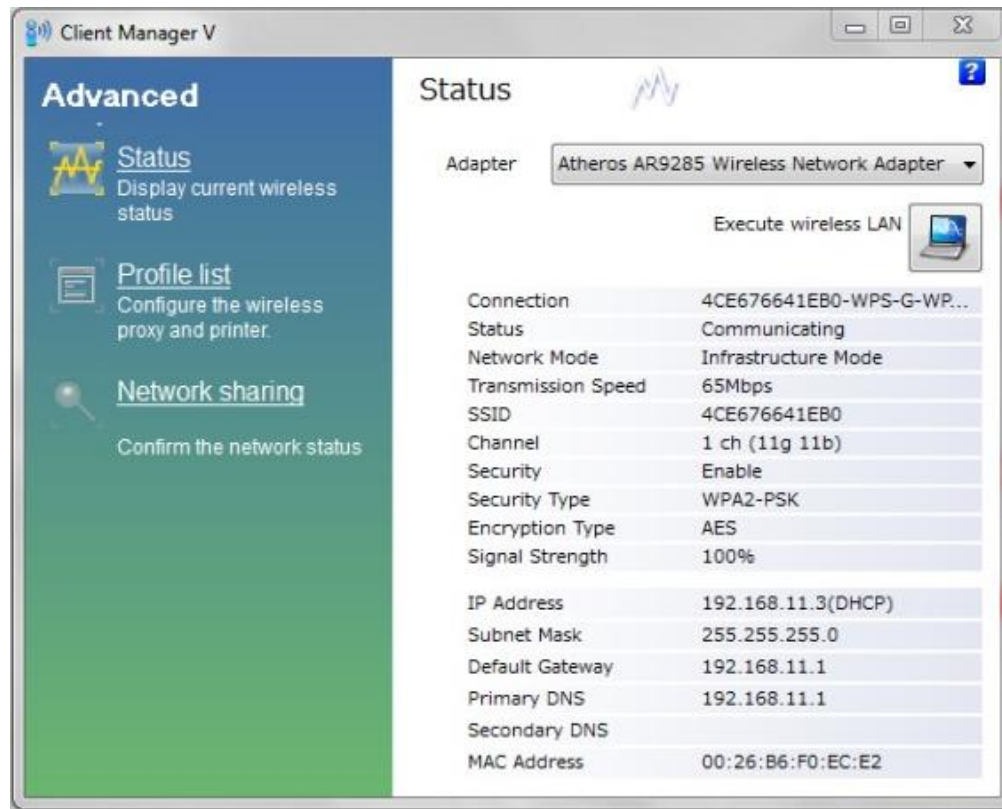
Client Manager V

Advanced

Status
Display current wireless status

Profile list
Configure the wireless proxy and printer.

Network sharing

Confirm the network status

Status

?

Adapter Atheros AR9285 Wireless Network Adapter

Execute wireless LAN

| | |
|---|---|
| Connection | 4CE676641EB0-WPS-G-WP... |
| Status | Communicating |
| Network Mode | Infrastructure Mode |
| Transmission Speed | 65Mbps |
| SSID | 4CE676641EB0 |
| Channel | 1 ch (11g 11b) |
| Security | Enable |
| Security Type | WPA2-PSK |
| Encryption Type | AES |
| Signal Strength | 100% |

| | |
|---|---|
| IP Address | 192.168.11.3(DHCP) |
| Subnet Mask | 255.255.255.0 |
| Default Gateway | 192.168.11.1 |
| Primary DNS | 192.168.11.1 |
| Secondary DNS | |
| MAC Address | 00:26:B6:F0:EC:E2 |